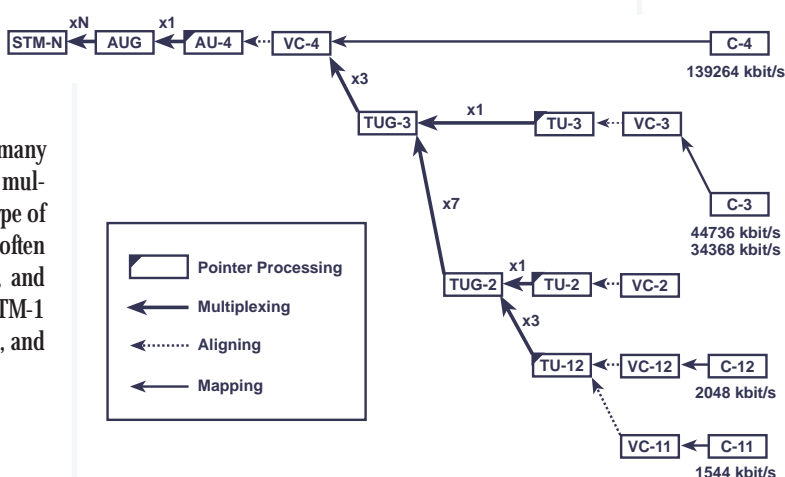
STM-N
xN
AUG
x1
AU-4
VC-4
C-4
139264 kbit/s
x3
TUG-3
x1
TU-3
VC-3
C-3
44736 kbit/s
34368 kbit/s
x7
TUG-2
x1
TU-2
VC-2
x3
TU-12
VC-12
C-12
2048 kbit/s
VC-11
C-11
1544 kbit/s

Pointer Processing
Multiplexing
Aligning
Mapping

many
mul-
pe of
often
, and
TM-1
, and